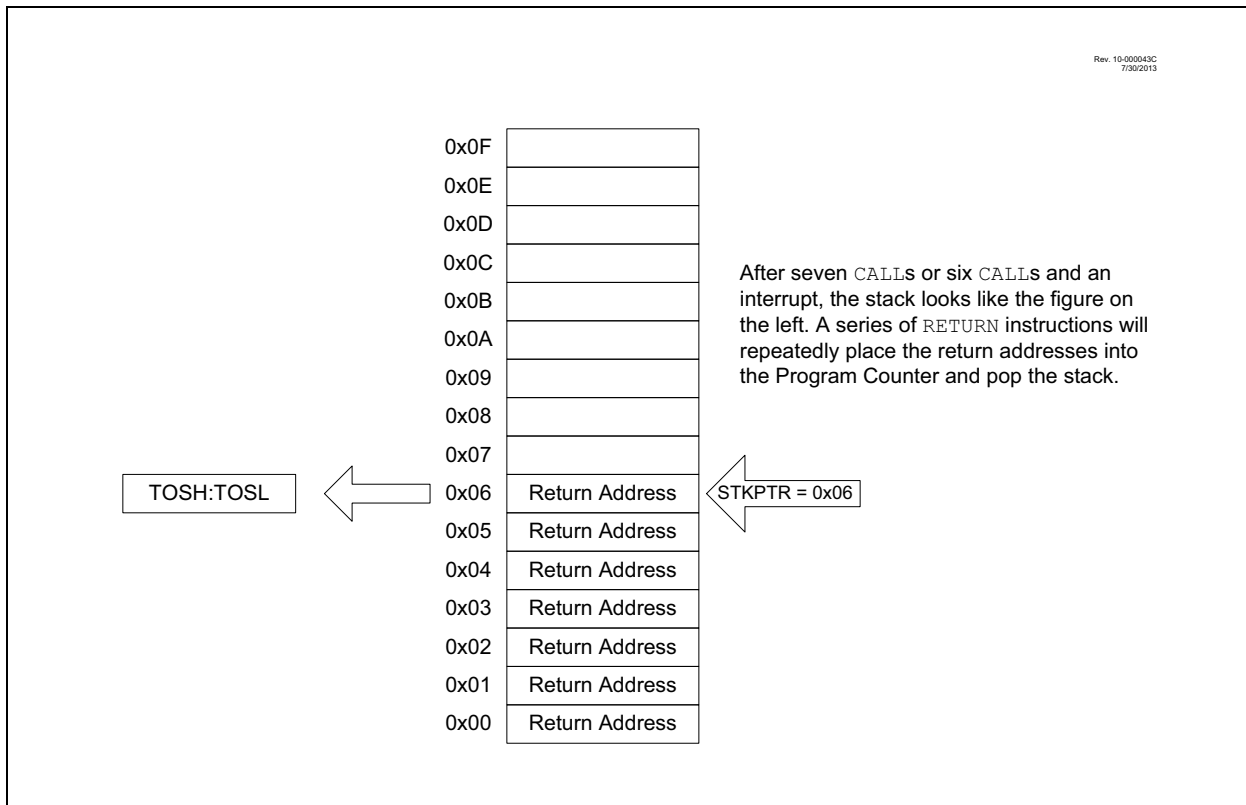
Rev. 10-000043C
7/30/2013

0x0F
0x0E
0x0D
0x0C
0x0B
0x0A
0x09
0x08
0x07

After seven CALLs or six CALLs and an interrupt, the stack looks like the figure on the left. A series of RETURN instructions will repeatedly place the return addresses into the Program Counter and pop the stack.

TOSH:TOSL

0x06 Return Address

STKPTR = 0x06

0x05 Return Address
0x04 Return Address
0x03 Return Address
0x02 Return Address
0x01 Return Address
0x00 Return Address